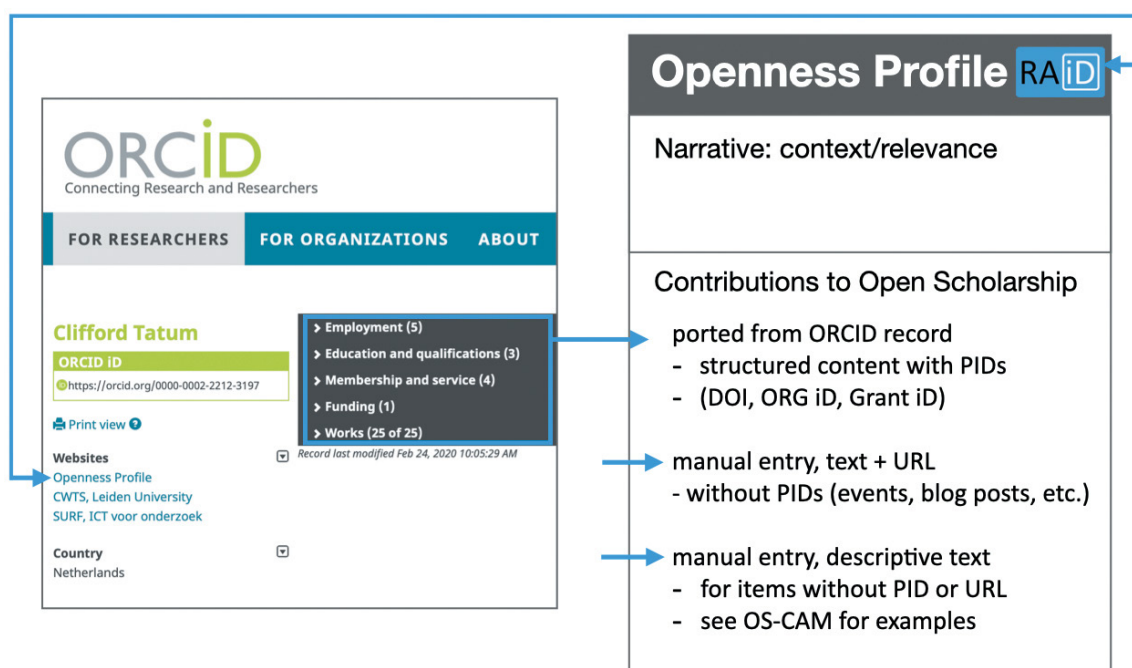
ORCID
Connecting Research and Researchers

FOR RESEARCHERS FOR ORGANIZATIONS ABOUT

Clifford Tatum
ORCID iD
https://orcid.org/0000-0002-2212-3197

Print view

Websites
Openness Profile
CWTS, Leiden University
SURF, ICT voor onderzoek

Country
Netherlands

> Employment (5)
> Education and qualifications (3)
> Membership and service (4)
> Funding (1)
> Works (25 of 25)

Record last modified Feb 24, 2020 10:05:29 AM

Openness Profile RAiD

Narrative: context/relevance

Contributions to Open Scholarship

ported from ORCID record
- structured content with PIDs
- (DOI, ORG iD, Grant iD)

manual entry, text + URL
- without PIDs (events, blog posts, etc.)

manual entry, descriptive text
- for items without PID or URL
- see OS-CAM for examples